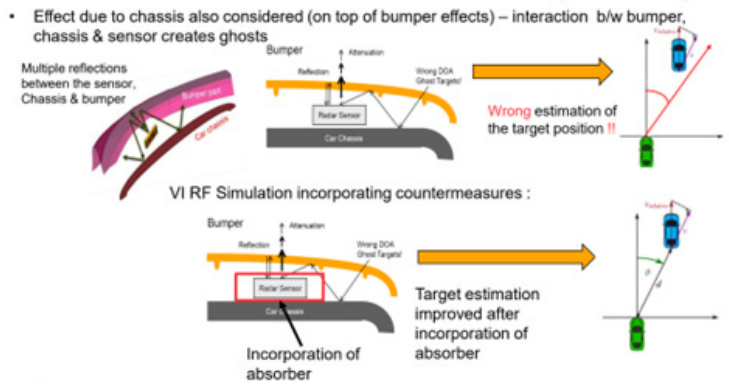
• Effect due to chassis also considered (on top of bumper effects) – interaction b/w bumper, chassis & sensor creates ghosts

Multiple reflections between the sensor, Chassis & bumper

Bumper part

Car chassis

Bumper

Attenuation

Reflection

Wrong DOA Ghost Targets!

Radar Sensor

Car Chassis

Wrong estimation of the target position !!

VI RF Simulation incorporating countermeasures :

Bumper

Attenuation

Reflection

Wrong DOA Ghost Targets!

Radar Sensor

Car chassis

Incorporation of absorber

Target estimation improved after incorporation of absorber

$\theta$

$d$